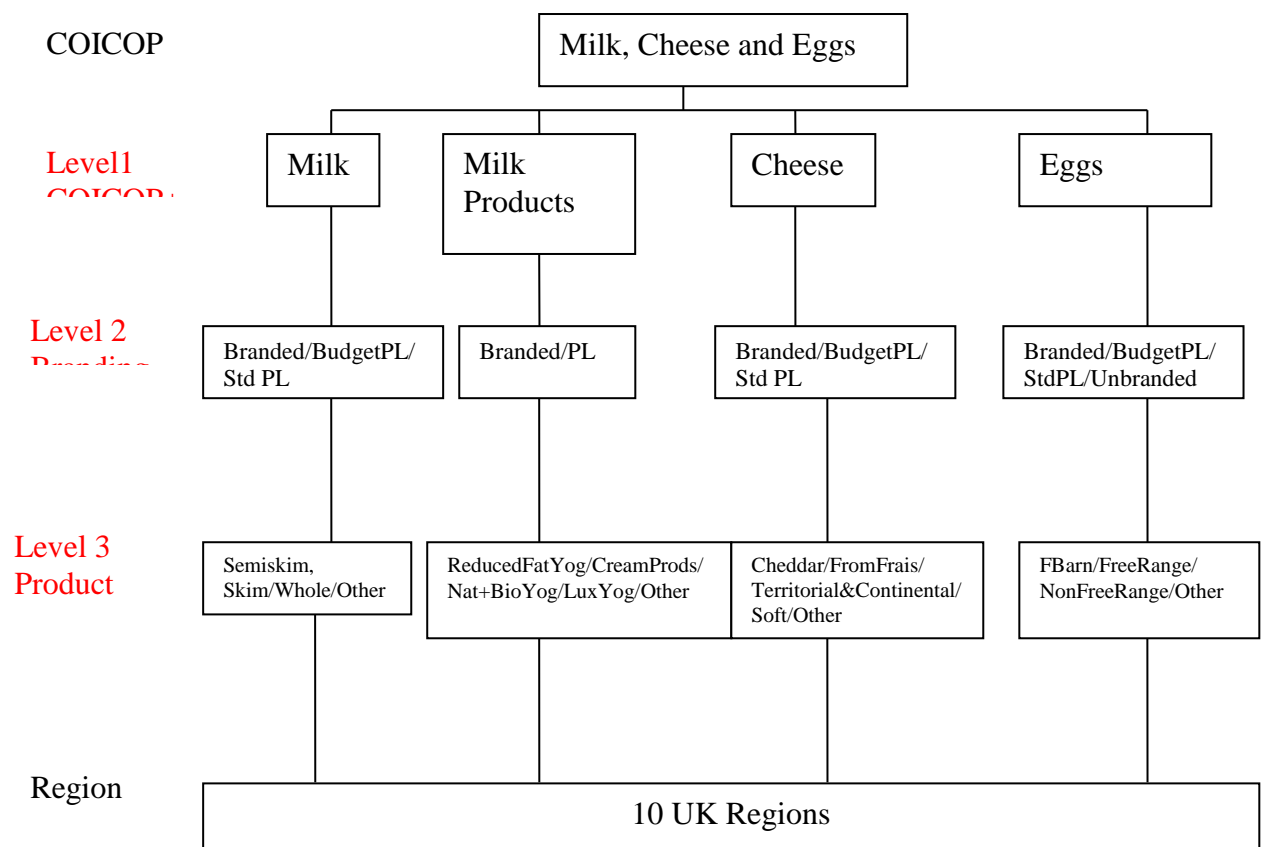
COICOP

Milk, Cheese and Eggs

Level1 COICOP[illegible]

Milk

Milk Products

Cheese

Eggs

Level 2 Branding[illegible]

Branded/BudgetPL/ Std PL

Branded/PL

Branded/BudgetPL/ Std PL

Branded/BudgetPL/ StdPL/Unbranded

Level 3 Product

Semiskim, Skim/Whole/Other

ReducedFatYog/CreamProds/ Nat+BioYog/LuxYog/Other

Cheddar/FromFrais/ Territorial&Continental/ Soft/Other

FBarn/FreeRange/ NonFreeRange/Other

Region

10 UK Regions